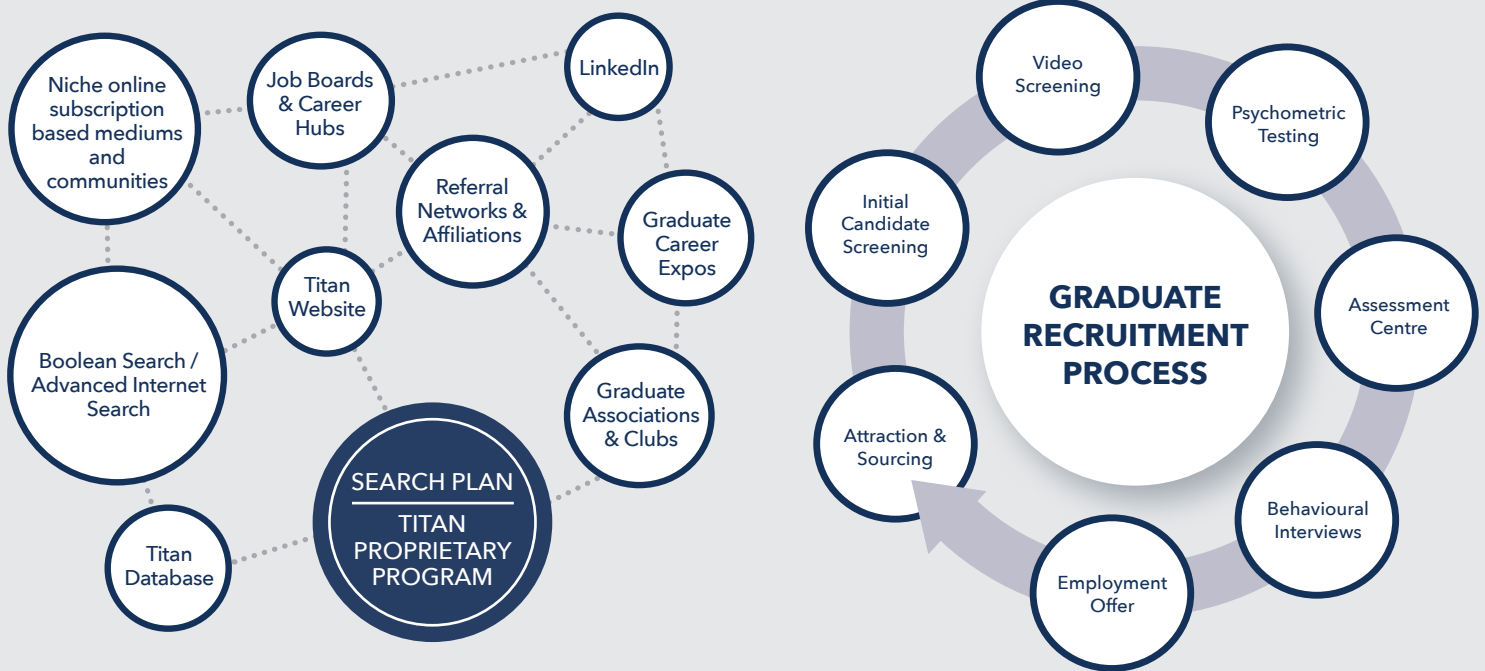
Niche online subscription based mediums and communities

Job Boards & Career Hubs

LinkedIn

Referral Networks & Affiliations

Graduate Career Expos

Titan Website

Boolean Search / Advanced Internet Search

Graduate Associations & Clubs

SEARCH PLAN

TITAN PROPRIETARY PROGRAM

Titan Database

GRADUATE RECRUITMENT PROCESS

Video Screening

Psychometric Testing

Assessment Centre

Behavioural Interviews

Employment Offer

Attraction & Sourcing

Initial Candidate Screening